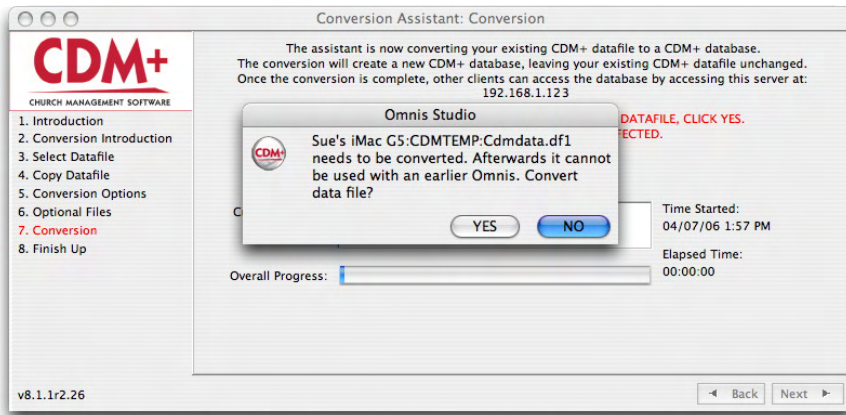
Conversion Assistant: Conversion

CDM+
CHURCH MANAGEMENT SOFTWARE

1. Introduction
2. Conversion Introduction
3. Select Datafile
4. Copy Datafile
5. Conversion Options
6. Optional Files
7. Conversion
8. Finish Up

The assistant is now converting your existing CDM+ datafile to a CDM+ database. The conversion will create a new CDM+ database, leaving your existing CDM+ datafile unchanged. Once the conversion is complete, other clients can access the database by accessing this server at: 192.168.1.123

DATAFILE, CLICK YES.
FECTED.

Omnis Studio

CDM+

Sue's iMac G5:CDMTEMP:Cdmdata.df1 needs to be converted. Afterwards it cannot be used with an earlier Omnis. Convert data file?

YES
NO

C

Time Started:
04/07/06 1:57 PM

Elapsed Time:
00:00:00

Overall Progress:

v8.1.1r2.26

Back
Next